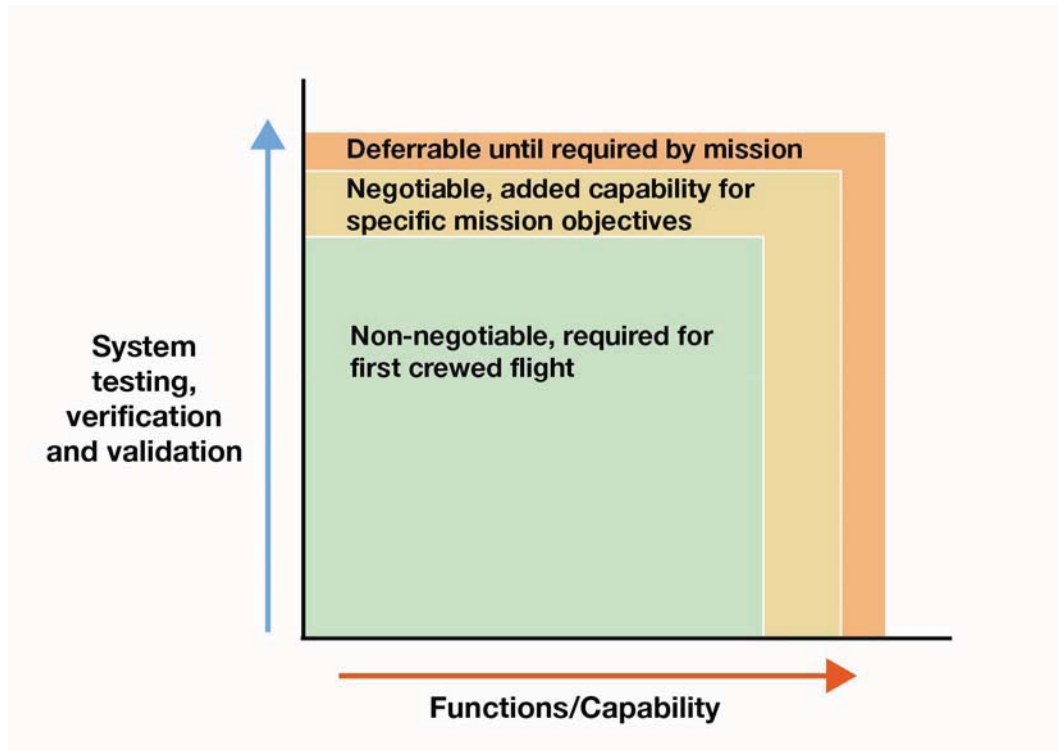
Deferrable until required by mission

Negotiable, added capability for specific mission objectives

Non-negotiable, required for first crewed flight

System testing, verification and validation

Functions/Capability